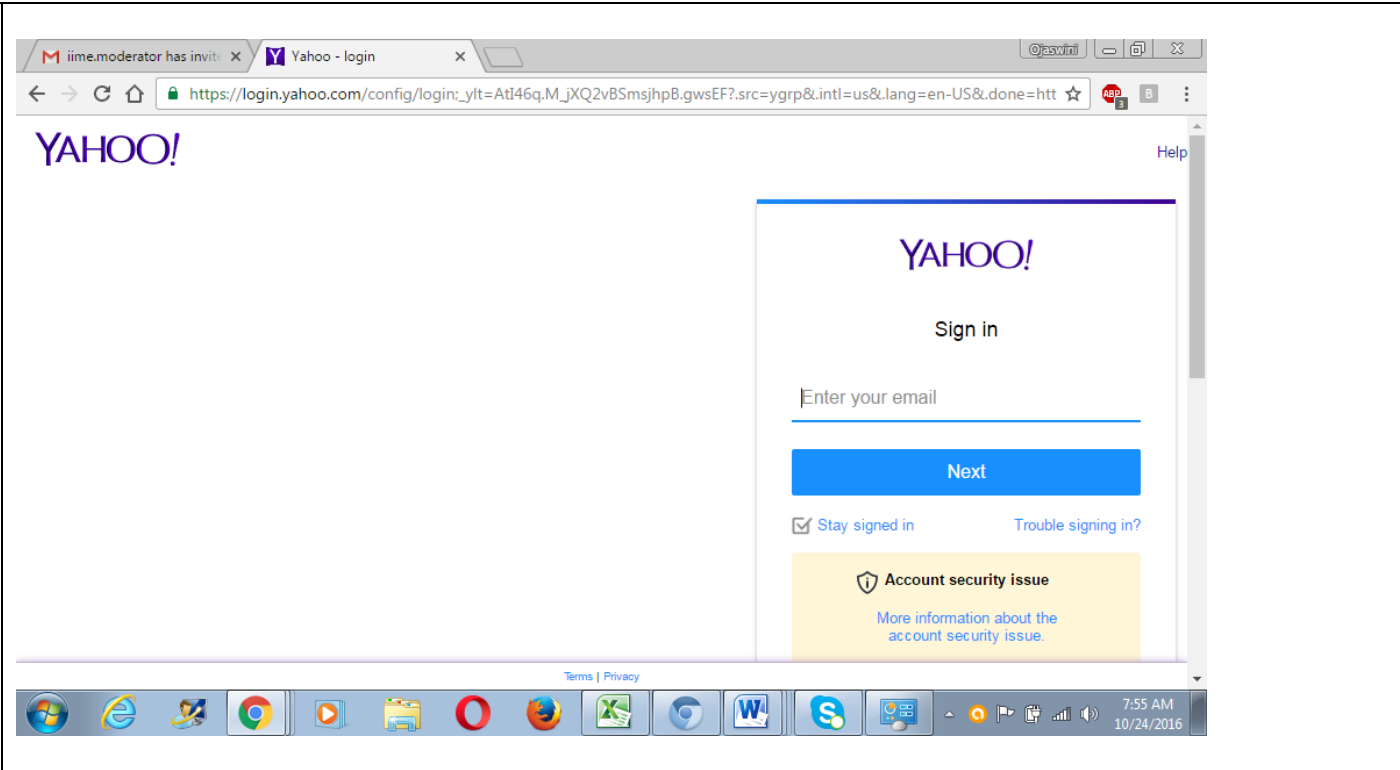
iime.moderator has invite ×

Yahoo - login ×

Ojaswini

https://login.yahoo.com/config/login;_ylt=AtI46q.M_jXQ2vBSmsjhpB.gwsEF?.src=ygrp&.intl=us&.lang=en-US&.done=htt

ABP 3

B

YAHOO!

Help

YAHOO!

Sign in

Enter your email

Next

Stay signed in

Trouble signing in?

Account security issue

More information about the account security issue.

Terms | Privacy

7:55 AM
10/24/2016